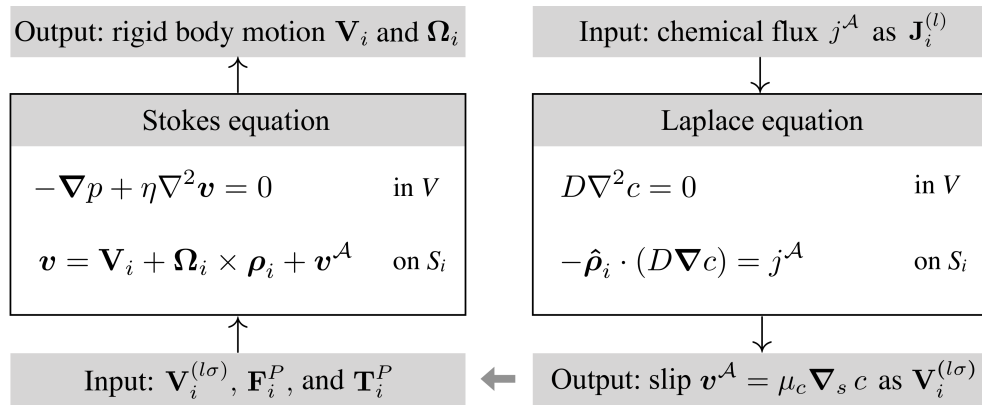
Output: rigid body motion $\mathbf{V}_i$ and $\mathbf{\Omega}_i$

Stokes equation

$-\boldsymbol{\nabla} p + \eta\nabla^2 \boldsymbol{v} = 0$ in $V$

$\boldsymbol{v} = \mathbf{V}_i + \mathbf{\Omega}_i \times \boldsymbol{\rho}_i + \boldsymbol{v}^{\mathcal{A}}$ on $S_i$

Input: $\mathbf{V}_i^{(l\sigma)}$, $\mathbf{F}_i^P$, and $\mathbf{T}_i^P$

Input: chemical flux $j^{\mathcal{A}}$ as $\mathbf{J}_i^{(l)}$

Laplace equation

$D\nabla^2 c = 0$ in $V$

$-\hat{\boldsymbol{\rho}}_i \cdot (D\boldsymbol{\nabla} c) = j^{\mathcal{A}}$ on $S_i$

Output: slip $\boldsymbol{v}^{\mathcal{A}} = \mu_c \boldsymbol{\nabla}_s\, c$ as $\mathbf{V}_i^{(l\sigma)}$